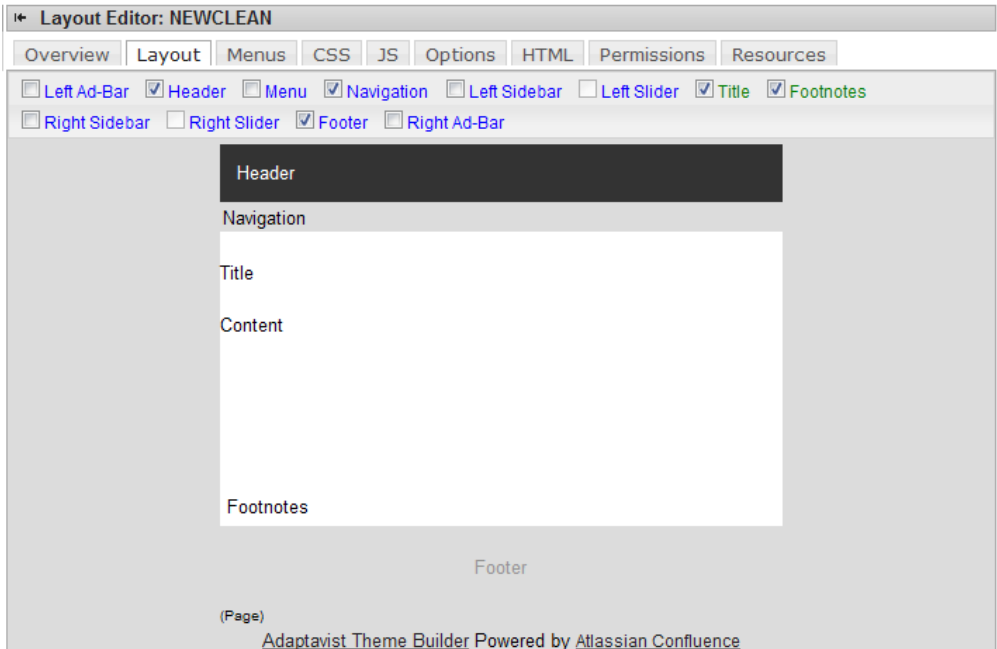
Layout Editor: NEWCLEAN

Overview | Layout | Menus | CSS | JS | Options | HTML | Permissions | Resources

Left Ad-Bar  Header  Menu  Navigation  Left Sidebar  Left Slider  Title  Footnotes
Right Sidebar  Right Slider  Footer  Right Ad-Bar

Header

Navigation

Title

Content

Footnotes

Footer

(Page)

Adaptavist Theme Builder Powered by Atlassian Confluence